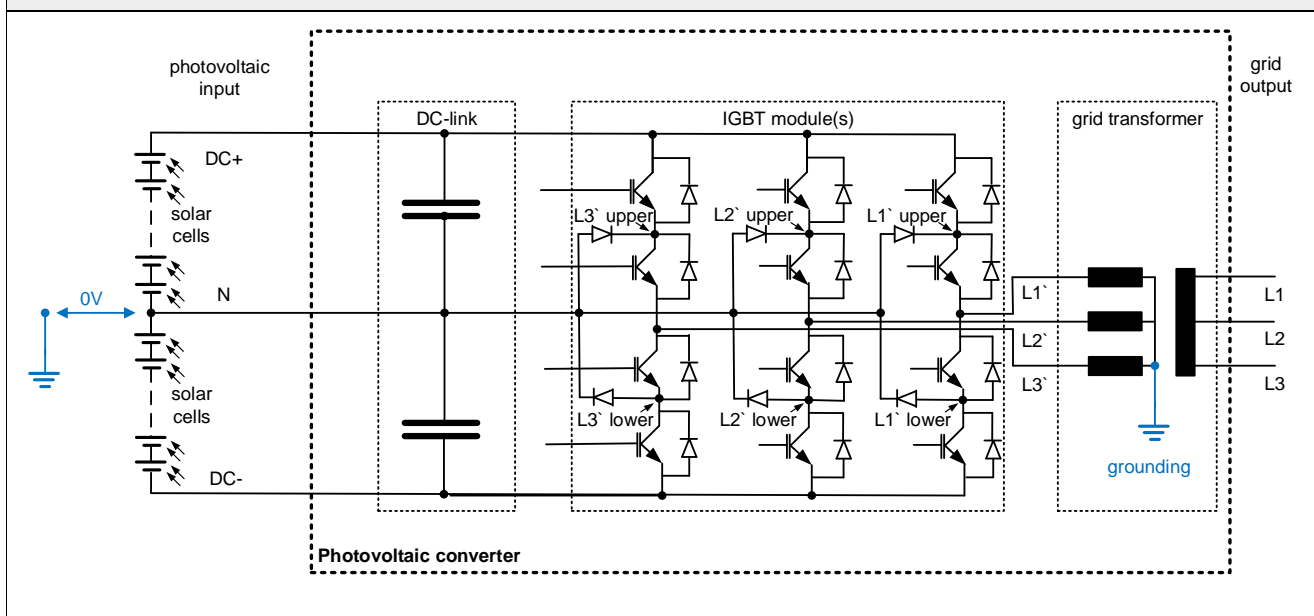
photovoltaic input

DC+

solar cells

0V

N

solar cells

DC-

DC-link

IGBT module(s)

L3` upper

L2` upper

L1` upper

L3` lower

L2` lower

L1` lower

grid transformer

grid output

L1`

L2`

L3`

L1

L2

L3

grounding

Photovoltaic converter